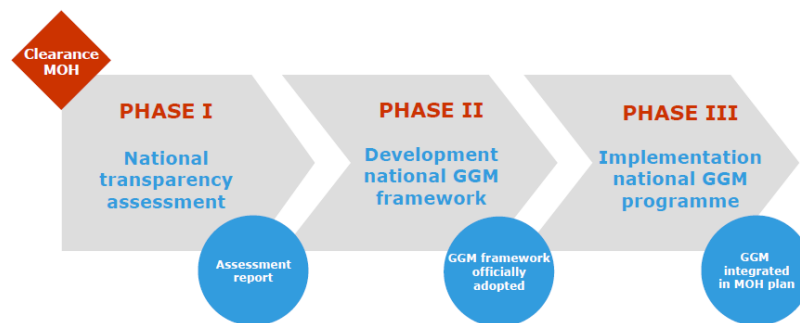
Clearance MOH

PHASE I

National transparency assessment

Assessment report

PHASE II

Development national GGM framework

GGM framework officially adopted

PHASE III

Implementation national GGM programme

GGM integrated in MOH plan